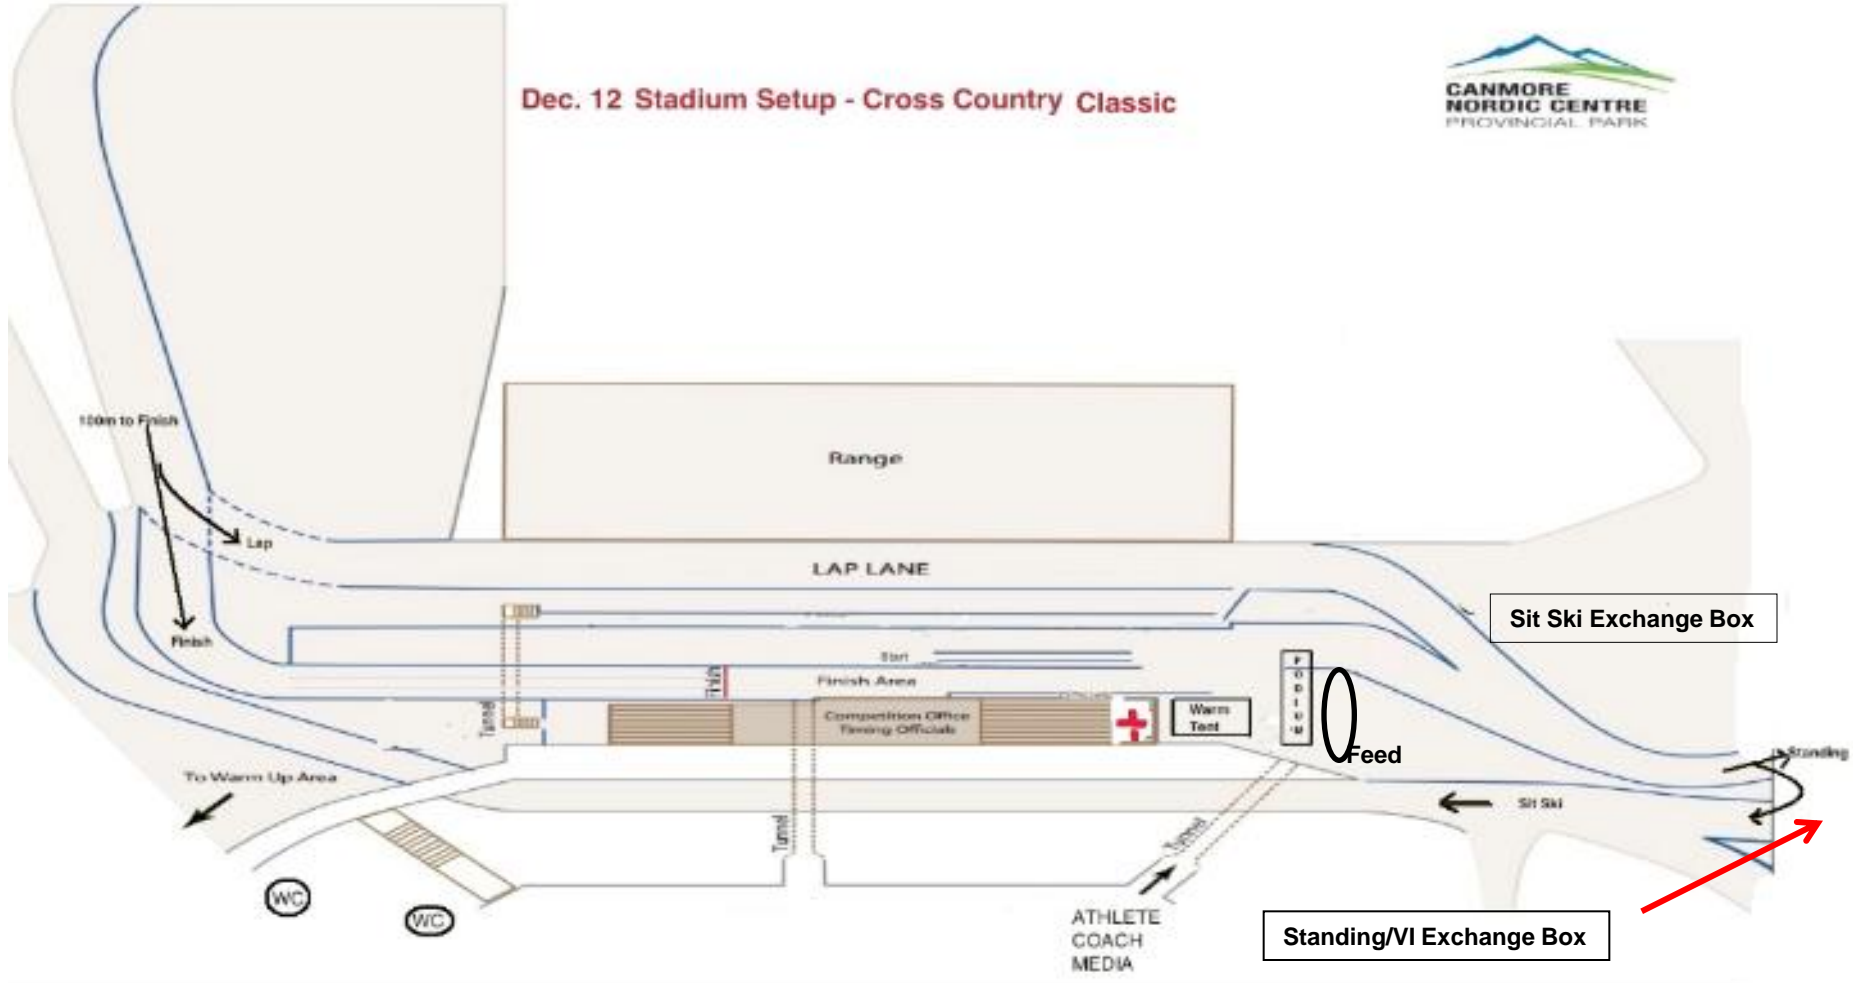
Dec. 12 Stadium Setup - Cross Country Classic

CANMORE NORDIC CENTRE PROVINCIAL PARK

100m to Finish

Lap

Finish

Range

LAP LANE

Sit Ski Exchange Box

Start

Finish

Finish Area

Tunnel

Competition Office Timing Officials

Warm Tent

PODIUM

Feed

Standing

Sit Ski

To Warm Up Area

Tunnel

Tunnel

WC

WC

ATHLETE
COACH
MEDIA

Standing/VI Exchange Box